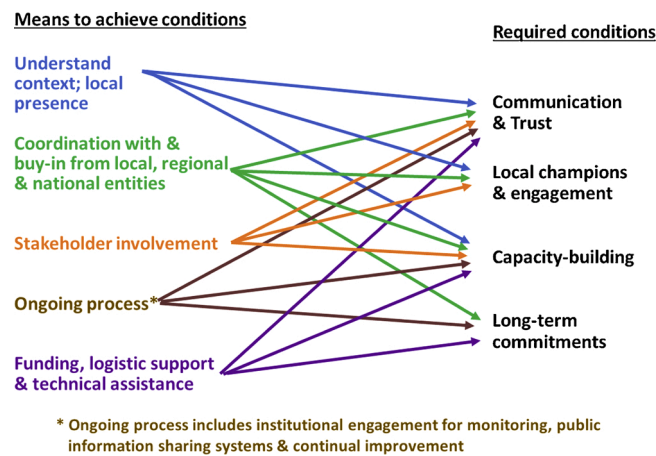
Means to achieve conditions

Required conditions

Understand context; local presence

Coordination with & buy-in from local, regional & national entities

Stakeholder involvement

Ongoing process*

Funding, logistic support & technical assistance

Communication & Trust

Local champions & engagement

Capacity-building

Long-term commitments

* Ongoing process includes institutional engagement for monitoring, public information sharing systems & continual improvement